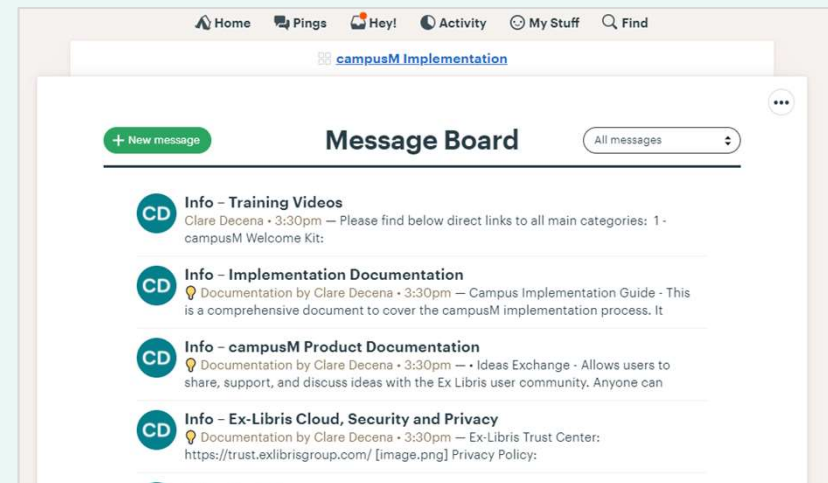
Home Pings Hey! Activity My Stuff Find

campusM Implementation

•••

+ New message

Message Board

All messages

CD Info – Training Videos
Clare Decena • 3:30pm — Please find below direct links to all main categories: 1 - campusM Welcome Kit:

CD Info – Implementation Documentation
Documentation by Clare Decena • 3:30pm — Campus Implementation Guide - This is a comprehensive document to cover the campusM implementation process. It

CD Info – campusM Product Documentation
Documentation by Clare Decena • 3:30pm — • Ideas Exchange - Allows users to share, support, and discuss ideas with the Ex Libris user community. Anyone can

CD Info – Ex-Libris Cloud, Security and Privacy
Documentation by Clare Decena • 3:30pm — Ex-Libris Trust Center: https://trust.exlibrisgroup.com/ [image.png] Privacy Policy: